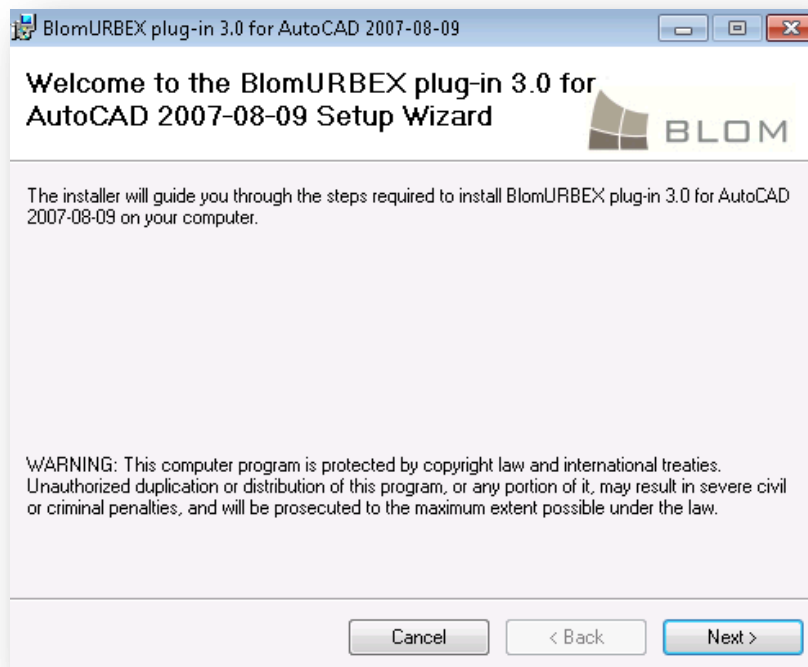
BlomURBEX plug-in 3.0 for AutoCAD 2007-08-09

Welcome to the BlomURBEX plug-in 3.0 for AutoCAD 2007-08-09 Setup Wizard

BLOM

The installer will guide you through the steps required to install BlomURBEX plug-in 3.0 for AutoCAD 2007-08-09 on your computer.

WARNING: This computer program is protected by copyright law and international treaties. Unauthorized duplication or distribution of this program, or any portion of it, may result in severe civil or criminal penalties, and will be prosecuted to the maximum extent possible under the law.

Cancel
< Back
Next >